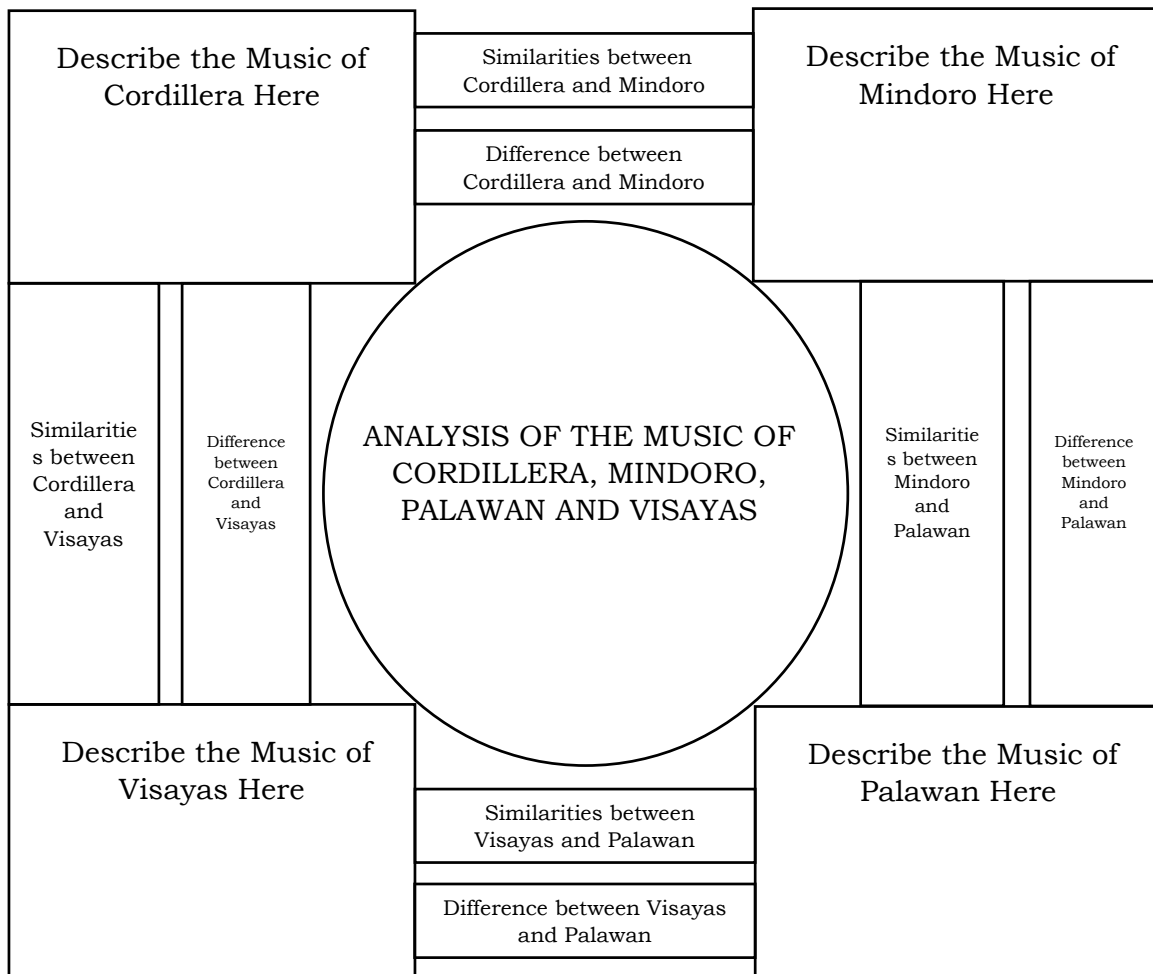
Describe the Music of Cordillera Here

Similarities between Cordillera and Mindoro

Difference between Cordillera and Mindoro

Describe the Music of Mindoro Here

Similarities between Cordillera and Visayas

Difference between Cordillera and Visayas

ANALYSIS OF THE MUSIC OF CORDILLERA, MINDORO, PALAWAN AND VISAYAS

Similarities between Mindoro and Palawan

Difference between Mindoro and Palawan

Describe the Music of Visayas Here

Similarities between Visayas and Palawan

Difference between Visayas and Palawan

Describe the Music of Palawan Here